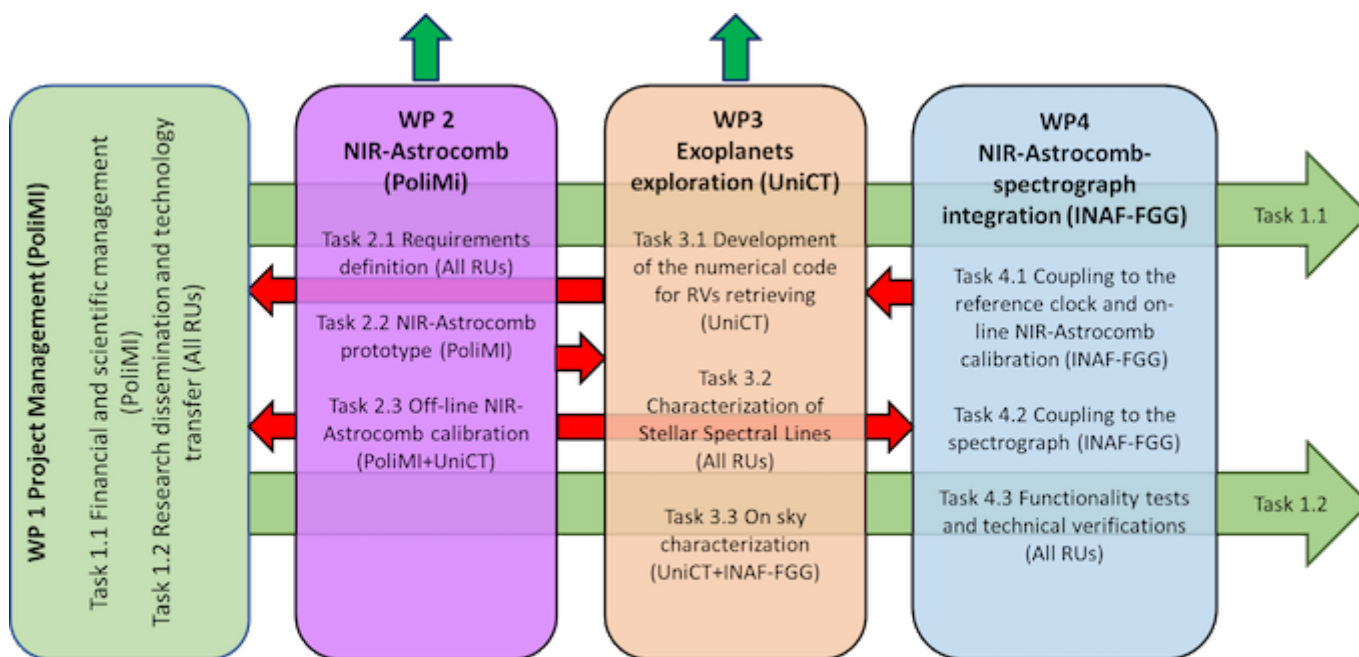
WP 1 Project Management (PoliMI)

Task 1.1 Financial and scientific management (PoliMI)

Task 1.2 Research dissemination and technology transfer (All RUs)

WP 2
NIR-Astrocomb (PoliMi)

Task 2.1 Requirements definition (All RUs)

Task 2.2 NIR-Astrocomb prototype (PoliMI)

Task 2.3 Off-line NIR-Astrocomb calibration (PoliMI+UniCT)

WP3
Exoplanets exploration (UniCT)

Task 3.1 Development of the numerical code for RVs retrieving (UniCT)

Task 3.2 Characterization of Stellar Spectral Lines (All RUs)

Task 3.3 On sky characterization (UniCT+INAF-FGG)

WP4
NIR-Astrocomb-spectrograph integration (INAF-FGG)

Task 4.1 Coupling to the reference clock and on-line NIR-Astrocomb calibration (INAF-FGG)

Task 4.2 Coupling to the spectrograph (INAF-FGG)

Task 4.3 Functionality tests and technical verifications (All RUs)

Task 1.1

Task 1.2